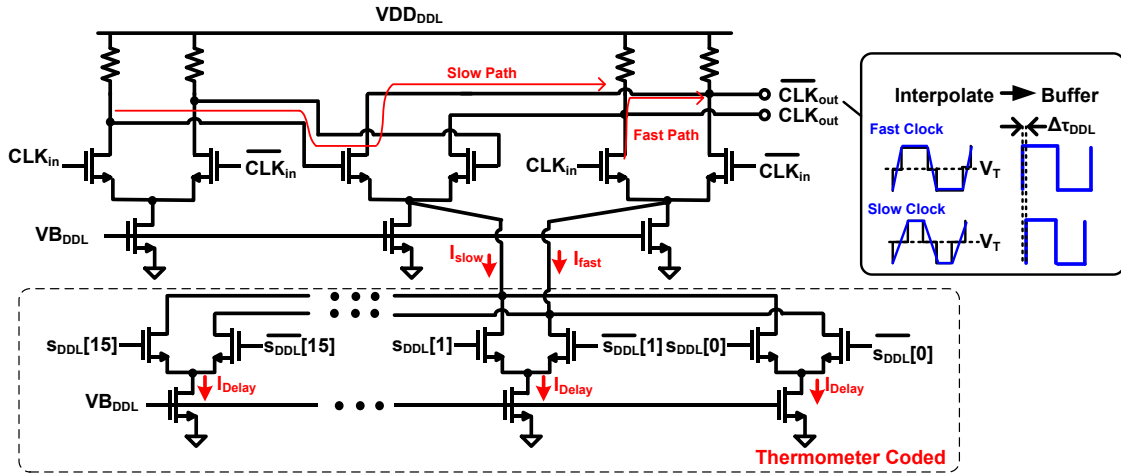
$VDD_{DDL}$

Slow Path

Fast Path

$\overline{CLK}_{out}$

$CLK_{out}$

Interpolate ➡ Buffer

Fast Clock

$\Delta\tau_{DDL}$

$V_T$

Slow Clock

$V_T$

$CLK_{in}$

$\overline{CLK}_{in}$

$CLK_{in}$

$\overline{CLK}_{in}$

$VB_{DDL}$

$I_{slow}$

$I_{fast}$

$s_{DDL}[15]$

$\overline{s_{DDL}}[15]$

$s_{DDL}[1]$

$\overline{s_{DDL}}[1]$

$s_{DDL}[0]$

$\overline{s_{DDL}}[0]$

$I_{Delay}$

$I_{Delay}$

$I_{Delay}$

$VB_{DDL}$

Thermometer Coded